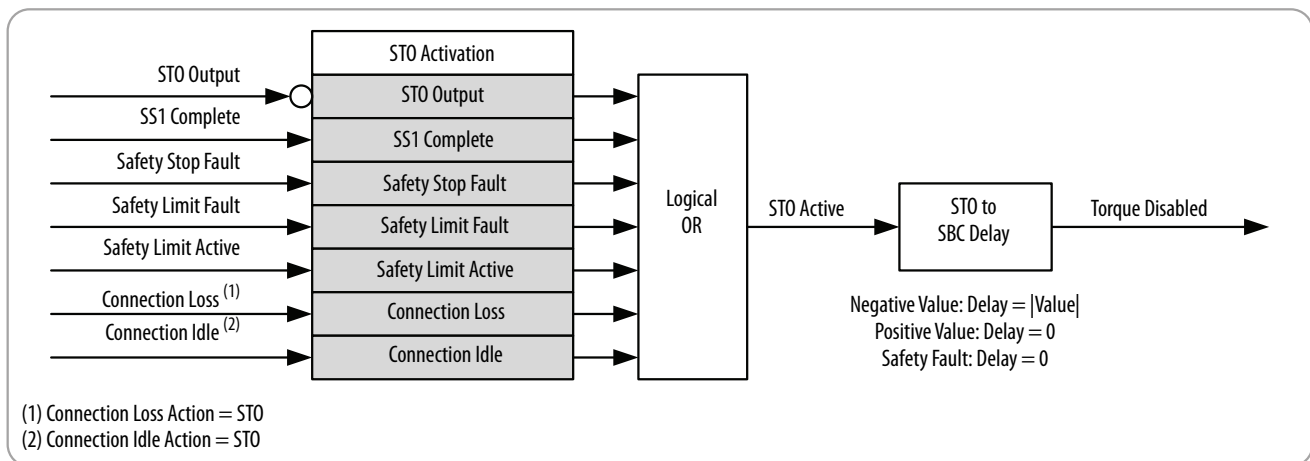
STO Output
SS1 Complete
Safety Stop Fault
Safety Limit Fault
Safety Limit Active
Connection Loss $^{(1)}$
Connection Idle $^{(2)}$

STO Activation
STO Output
SS1 Complete
Safety Stop Fault
Safety Limit Fault
Safety Limit Active
Connection Loss
Connection Idle

Logical OR

STO Active

STO to SBC Delay

Torque Disabled

Negative Value: Delay = |Value|
Positive Value: Delay = 0
Safety Fault: Delay = 0

(1) Connection Loss Action = STO
(2) Connection Idle Action = STO